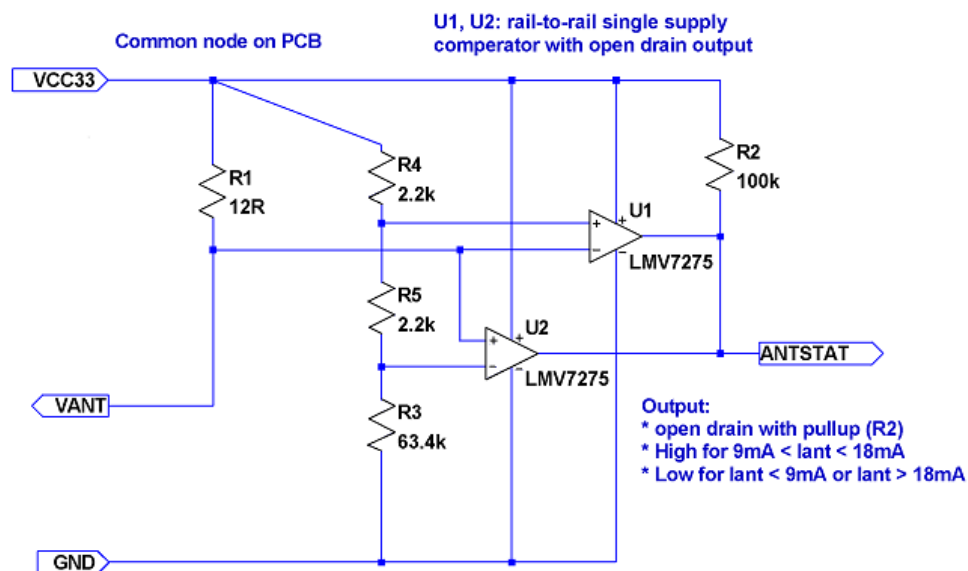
Common node on PCB

U1, U2: rail-to-rail single supply comperator with open drain output

VCC33

R1
12R

R4
2.2k

R5
2.2k

R3
63.4k

R2
100k

U1
+
−
LMV7275

U2
+
−
LMV7275

ANTSTAT

VANT

GND

Output:
* open drain with pullup (R2)
* High for 9mA < lant < 18mA
* Low for lant < 9mA or lant > 18mA